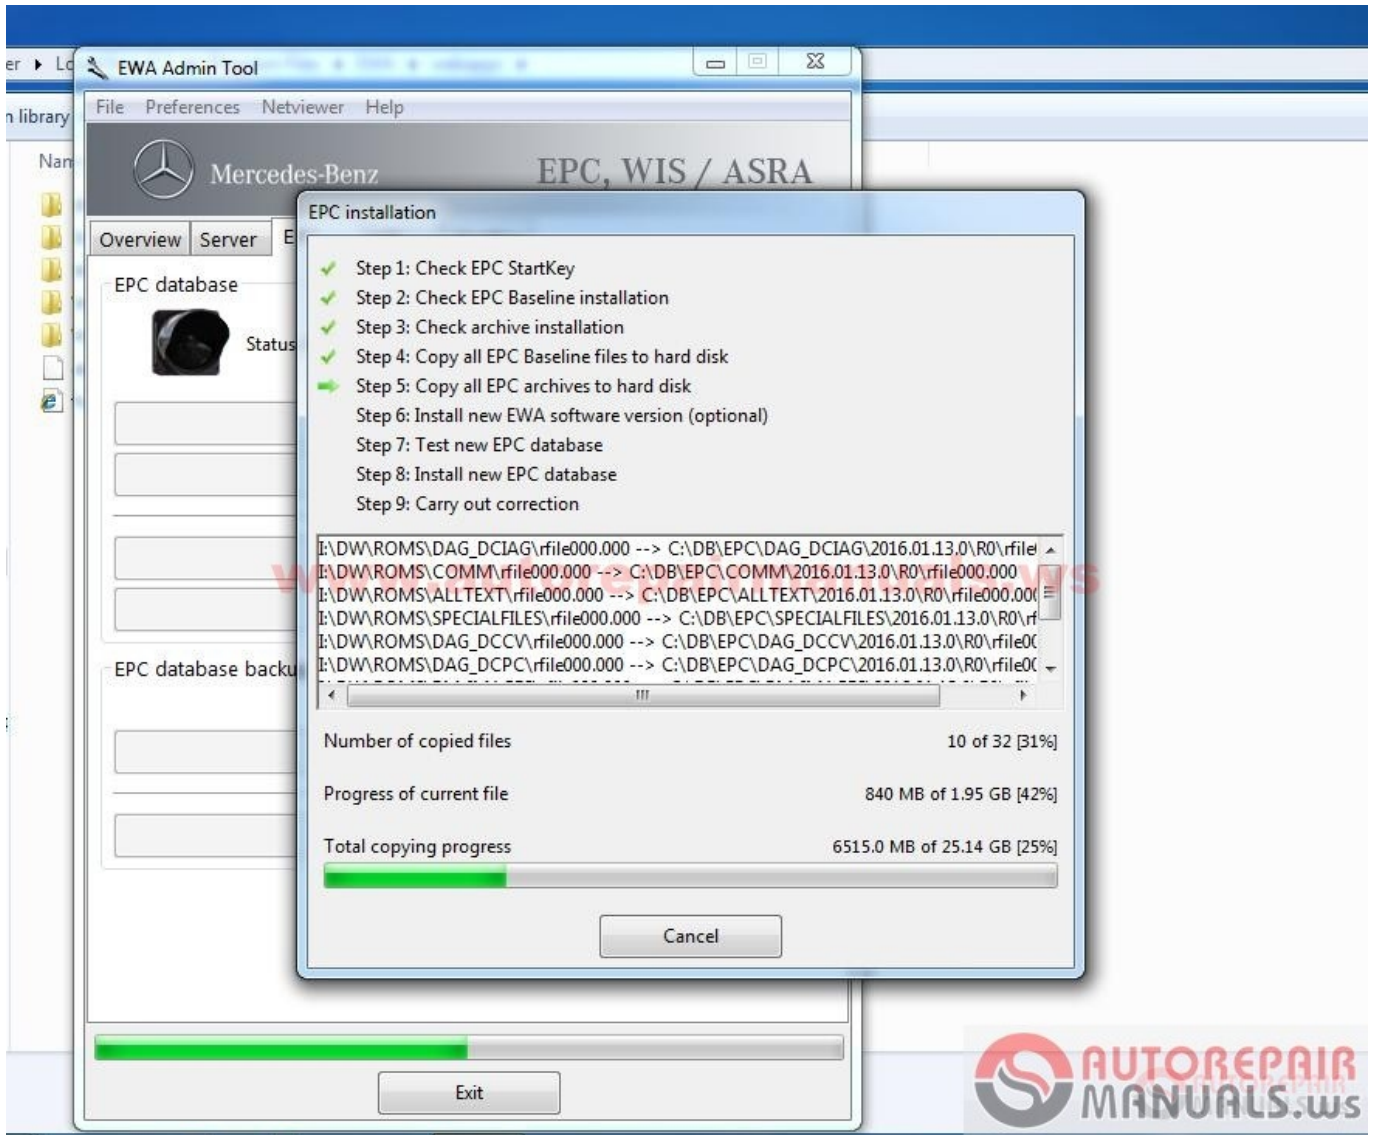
er ▸ Lo
n library
Nam

EWA Admin Tool

File Preferences Netviewer Help

Mercedes-Benz EPC, WIS / ASRA

Overview Server E

EPC database

Status

EPC database backu

EPC installation

Step 1: Check EPC StartKey
Step 2: Check EPC Baseline installation
Step 3: Check archive installation
Step 4: Copy all EPC Baseline files to hard disk
Step 5: Copy all EPC archives to hard disk
Step 6: Install new EWA software version (optional)
Step 7: Test new EPC database
Step 8: Install new EPC database
Step 9: Carry out correction

I:\DW\ROMS\DAG_DCIAG\rfile000.000 --> C:\DB\EPC\DAG_DCIAG\2016.01.13.0\R0\rfile
I:\DW\ROMS\COMM\rfile000.000 --> C:\DB\EPC\COMM\2016.01.13.0\R0\rfile000.000
I:\DW\ROMS\ALLTEXT\rfile000.000 --> C:\DB\EPC\ALLTEXT\2016.01.13.0\R0\rfile000.00
I:\DW\ROMS\SPECIALFILES\rfile000.000 --> C:\DB\EPC\SPECIALFILES\2016.01.13.0\R0\rf
I:\DW\ROMS\DAG_DCCV\rfile000.000 --> C:\DB\EPC\DAG_DCCV\2016.01.13.0\R0\rfile0
I:\DW\ROMS\DAG_DCPC\rfile000.000 --> C:\DB\EPC\DAG_DCPC\2016.01.13.0\R0\rfile0

Number of copied files 10 of 32 [31%]

Progress of current file 840 MB of 1.95 GB [42%]

Total copying progress 6515.0 MB of 25.14 GB [25%]

Cancel

Exit

AUTOREPAIR MANUALS.ws